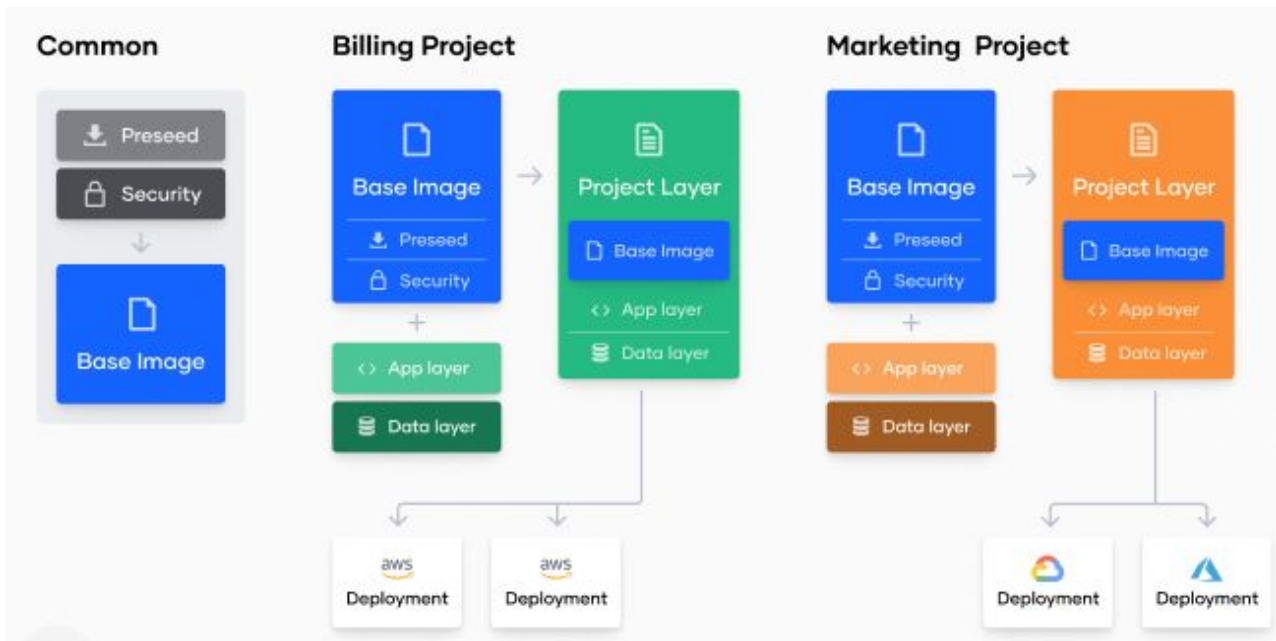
Common

Preseed

Security

Base Image

Billing Project

Base Image

Preseed

Security

+

App layer

Data layer

Project Layer

Base Image

App layer

Data layer

aws
Deployment

aws
Deployment

Marketing Project

Base Image

Preseed

Security

+

App layer

Data layer

Project Layer

Base Image

App layer

Data layer

Deployment

Deployment